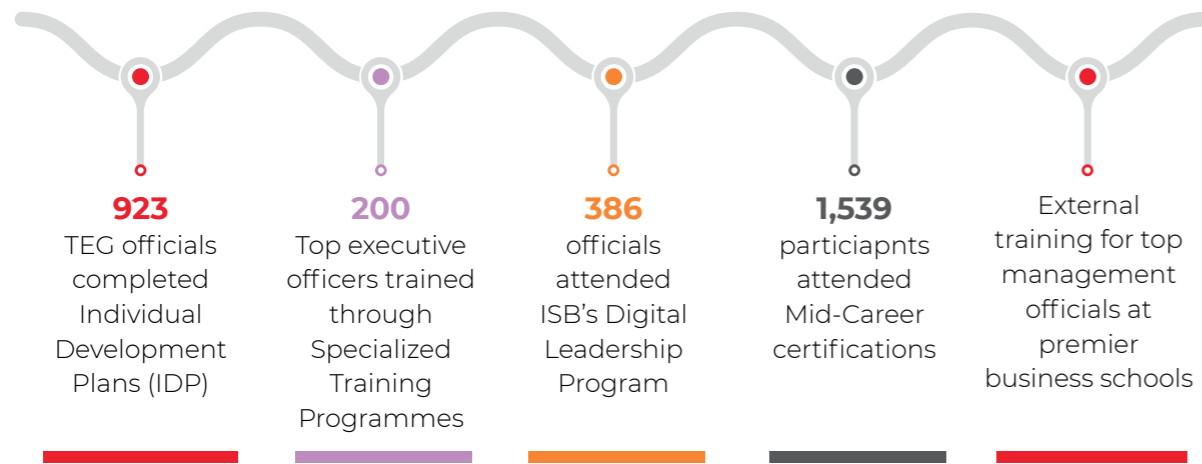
923
TEG officials completed Individual Development Plans (IDP)

200
Top executive officers trained through Specialized Training Programmes

386
officials attended ISB's Digital Leadership Program

1,539
particiapnts attended Mid-Career certifications

External training for top management officials at premier business schools